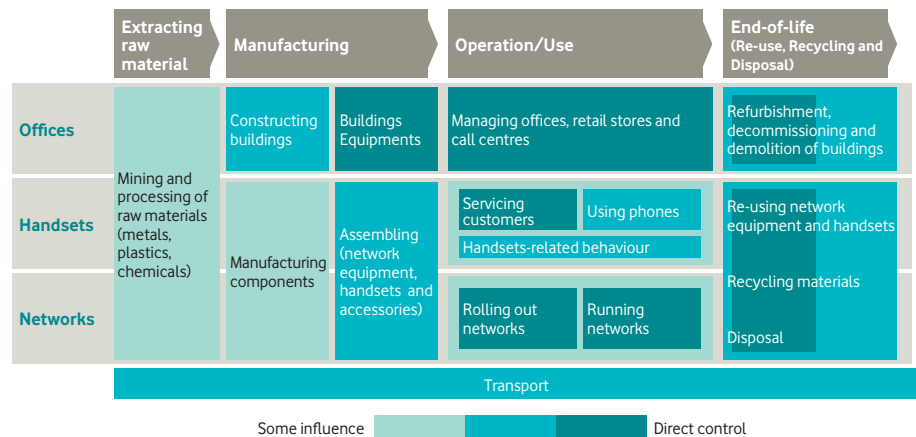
Extracting raw material

Manufacturing

Operation/Use

End-of-life (Re-use, Recycling and Disposal)

Offices

Handsets

Networks

Mining and processing of raw materials (metals, plastics, chemicals)

Constructing buildings

Buildings Equipments

Managing offices, retail stores and call centres

Refurbishment, decommissioning and demolition of buildings

Manufacturing components

Assembling (network equipment, handsets and accessories)

Servicing customers

Using phones

Handsets-related behaviour

Re-using network equipment and handsets

Recycling materials

Disposal

Rolling out networks

Running networks

Transport

Some influence

Direct control